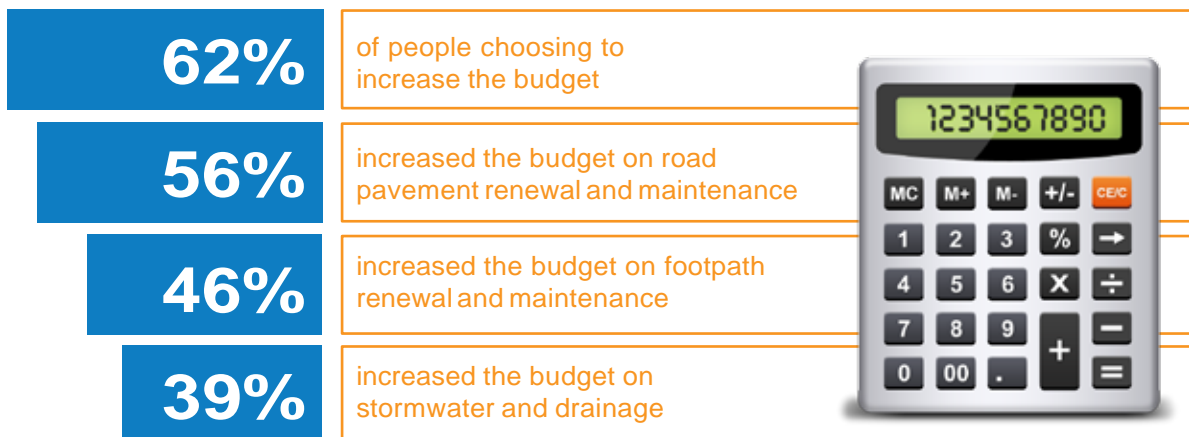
62%

of people choosing to increase the budget

56%

increased the budget on road pavement renewal and maintenance

46%

increased the budget on footpath renewal and maintenance

39%

increased the budget on stormwater and drainage

1234567890

MC M+ M- +/- CE/C
1 2 3 % →
4 5 6 X ÷
7 8 9 + −
0 00 . =